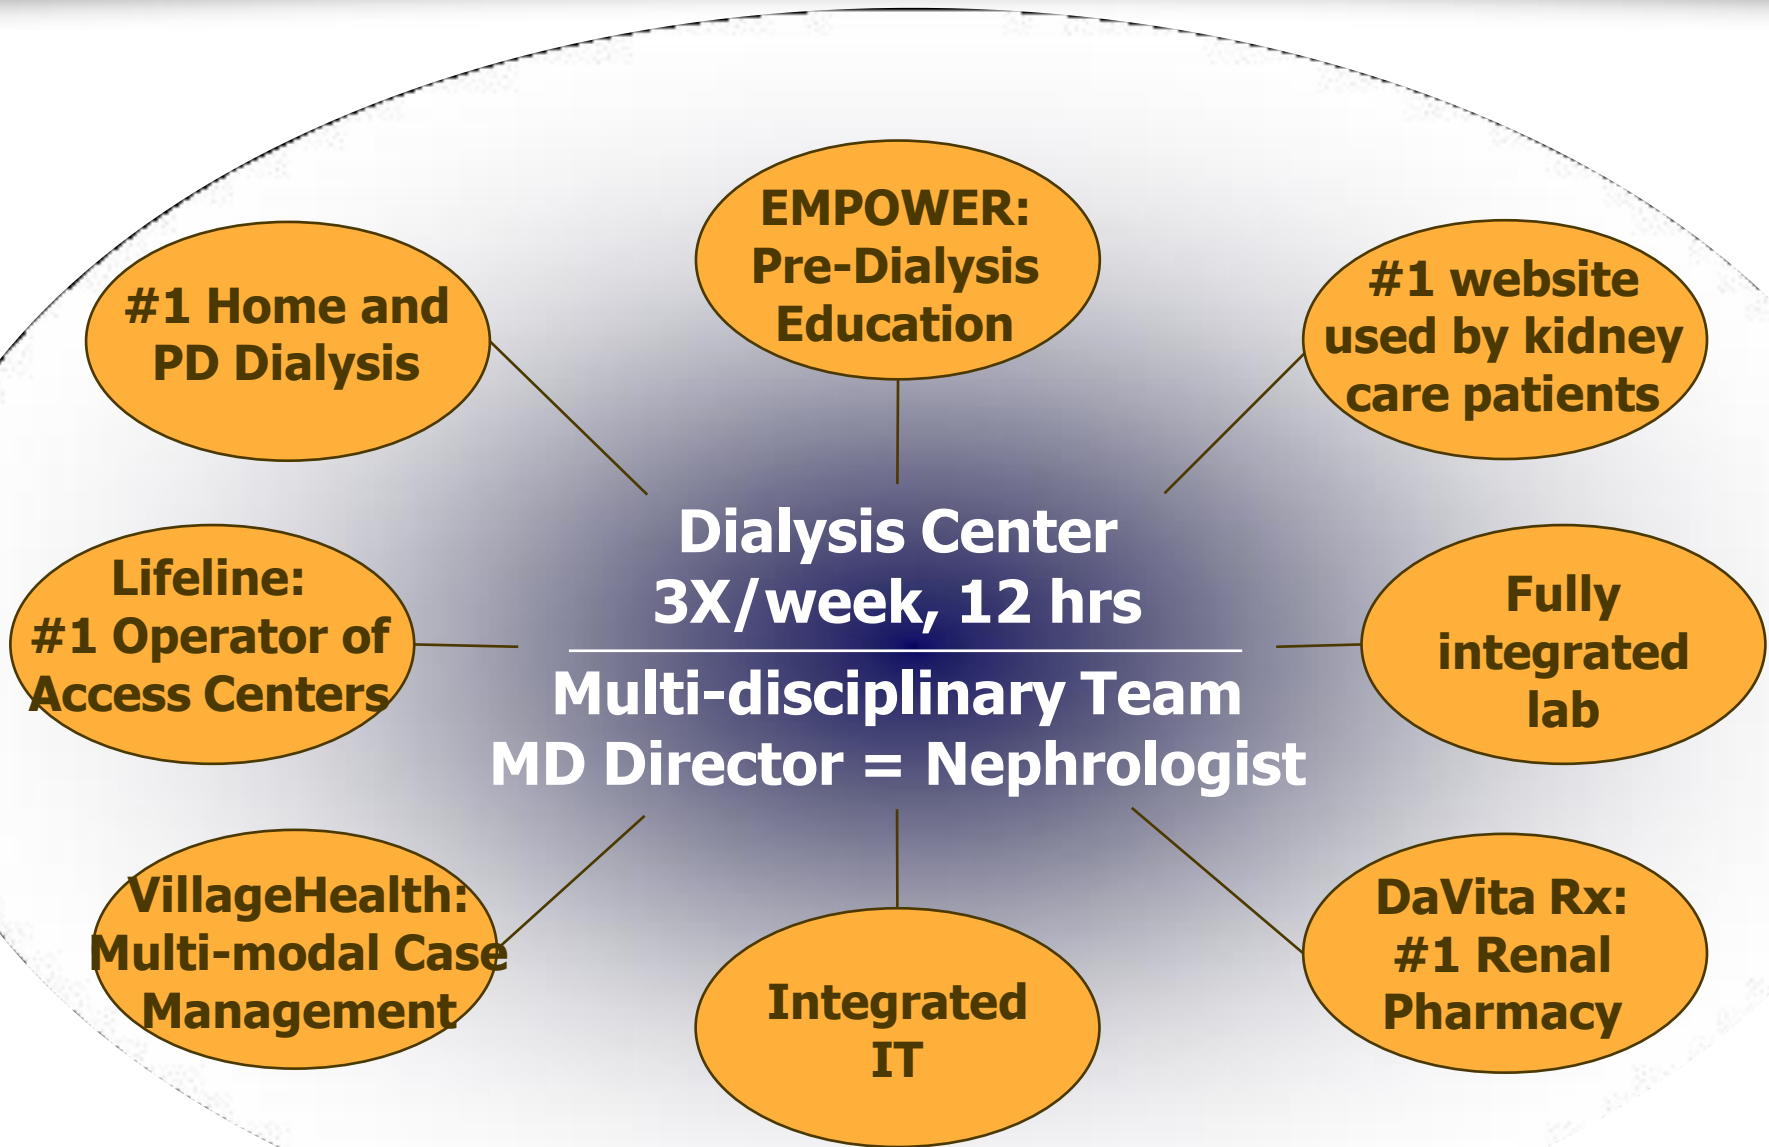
EMPOWER:
Pre-Dialysis
Education

#1 Home and
PD Dialysis

#1 website
used by kidney
care patients

Dialysis Center
3X/week, 12 hrs

Multi-disciplinary Team
MD Director = Nephrologist

Lifeline:
#1 Operator of
Access Centers

Fully
integrated
lab

VillageHealth:
Multi-modal Case
Management

Integrated
IT

DaVita Rx:
#1 Renal
Pharmacy